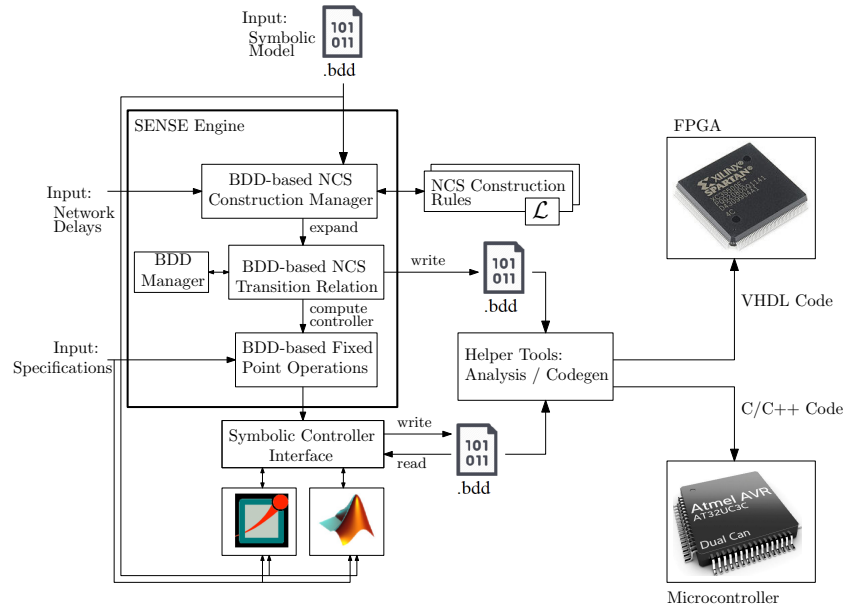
Input: Symbolic Model

101
011
.bdd

SENSE Engine

Input: Network Delays

BDD-based NCS Construction Manager

NCS Construction Rules

$\mathcal{L}$

expand

BDD Manager

BDD-based NCS Transition Relation

write

101
011
.bdd

compute controller

Input: Specifications

BDD-based Fixed Point Operations

Helper Tools: Analysis / Codegen

Symbolic Controller Interface

write

read

101
011
.bdd

FPGA

XILINX SPARTAN

VHDL Code

C/C++ Code

Atmel AVR
AT32UC3C
Dual Can

Microcontroller